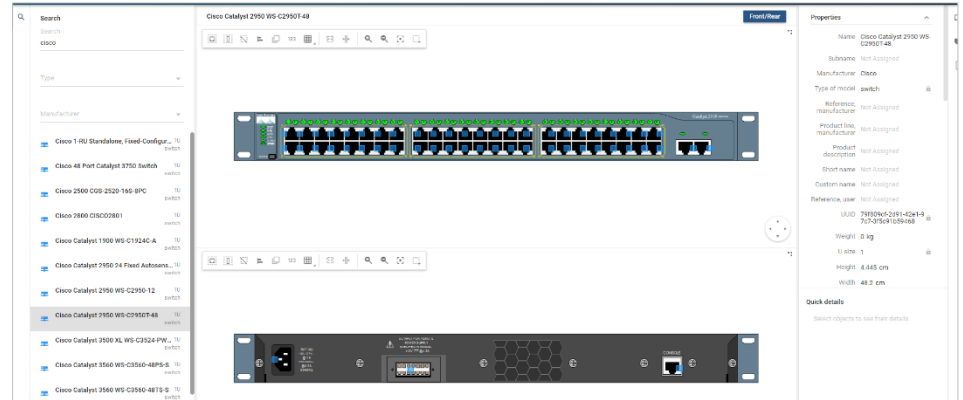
Search

Search
cisco

Type

Manufacturer

Cisco 1-RU Standalone, Fixed-Configur... 1U switch
Cisco 48 Port Catalyst 3750 Switch 1U switch
Cisco 2500 CGS-2520-16S-8PC 1U switch
Cisco 2800 CISCO2801 1U switch
Cisco Catalyst 1900 WS-C1924C-A 1U switch
Cisco Catalyst 2950 24 Fixed Autosens... 1U switch
Cisco Catalyst 2950 WS-C2950-12 1U switch
Cisco Catalyst 2950 WS-C2950T-48 1U switch
Cisco Catalyst 3500 XL WS-C3524-PW... 1U switch
Cisco Catalyst 3560 WS-C3560-48PS-S 1U switch
Cisco Catalyst 3560 WS-C3560-48TS-S 1U switch

Cisco Catalyst 2950 WS-C2950T-48

Front/Rear

Properties

Name Cisco Catalyst 2950 WS-C2950T-48
Subname Not Assigned
Manufacturer Cisco
Type of model switch
Reference, manufacturer Not Assigned
Product line, manufacturer Not Assigned
Product description Not Assigned
Short name Not Assigned
Custom name Not Assigned
Reference, user Not Assigned
UUID 79f809c8-2d91-42e1-97c7-3f5c91b59468
Weight 0 kg
U size 1
Height 4.445 cm
Width 48.2 cm

Quick details

Select objects to see their details